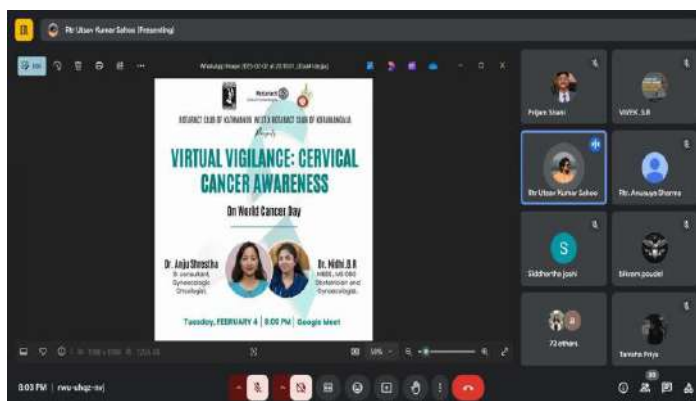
Rtr Utsav Kumar Sahoo (Presenting)

WhatsApp Image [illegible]

ROTARACT CLUB OF KATHMANDU IN CITY & ROTARACT CLUB OF KORAMANGALA

Presents

VIRTUAL VIGILANCE: CERVICAL CANCER AWARENESS

On World Cancer Day

Dr. Anju Shrestha
Sr consultant, Gynaecologic Oncologist

Dr. Nidhi.B.R
MBBS, MS OBG Obstetrician and Gynaecologist

Tuesday, FEBRUARY 4 | 8:00 PM | Google Meet

Prijam Shani

VIVEK S.R

Rtr Utsav Kumar Sahoo

Rtr. Anusuya Sharma

Siddhartha joshi

Bikram poudel

72 others

Tanisha Priya

8:03 PM | rwu-shgz-svj

33